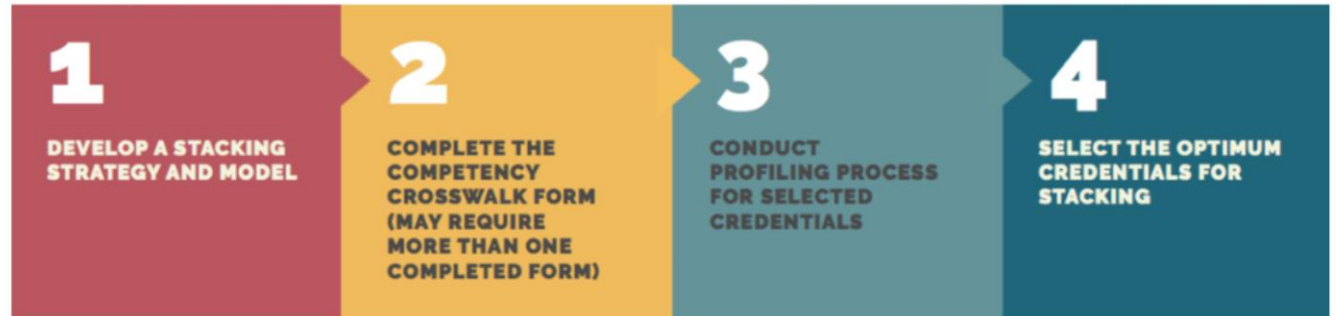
1

DEVELOP A STACKING STRATEGY AND MODEL

2

COMPLETE THE COMPETENCY CROSSWALK FORM (MAY REQUIRE MORE THAN ONE COMPLETED FORM)

3

CONDUCT PROFILING PROCESS FOR SELECTED CREDENTIALS

4

SELECT THE OPTIMUM CREDENTIALS FOR STACKING